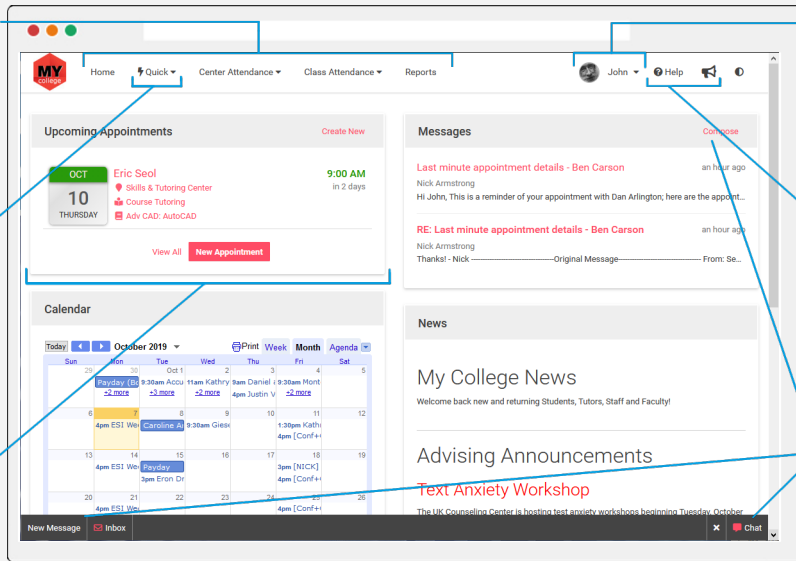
MY college

Home Quick Center Attendance Class Attendance Reports

John Help

Upcoming Appointments

Create New

OCT 10 THURSDAY

Eric Seol

Skills & Tutoring Center

Course Tutoring

Adv CAD: AutoCAD

9:00 AM

in 2 days

View All New Appointment

Calendar

Today October 2019 Print Week Month Agenda

| Sun | Mon | Tue | Wed | Thu | Fri | Sat |
|---|---|---|---|---|---|---|
| 29 | 30 Payday (Bo | Oct 1 9:30am Accu +3 more | 2 11am Kathry +2 more | 3 4pm Daniel 4pm Justin V | 4 9:30am Mont +2 more | 5 |
| 6 | 7 4pm ESI We | 8 Caroline A | 9 9:30am Giese | 10 | 11 1:30pm Kath 4pm [Conf+ | 12 |
| 13 | 14 4pm ESI We | 15 Payday 3pm Eron Dr | 16 | 17 | 18 3pm [NICK] 4pm [Conf+ | 19 |
| 20 | 21 4pm ESI We | 22 | 23 | 24 | 25 4pm [Conf+ | 26 |

Messages

Compose

Last minute appointment details - Ben Carson

an hour ago

Nick Armstrong

Hi John, This is a reminder of your appointment with Dan Arlington; here are the appoint...

RE: Last minute appointment details - Ben Carson

an hour ago

Nick Armstrong

Thanks! - Nick ——————————Original Message—————————— From: Se...

News

My College News

Welcome back new and returning Students, Tutors, Staff and Faculty!

Advising Announcements

Text Anxiety Workshop

The UK Counseling Center is hosting test anxiety workshops beginning Tuesday, October

New Message Inbox

Chat